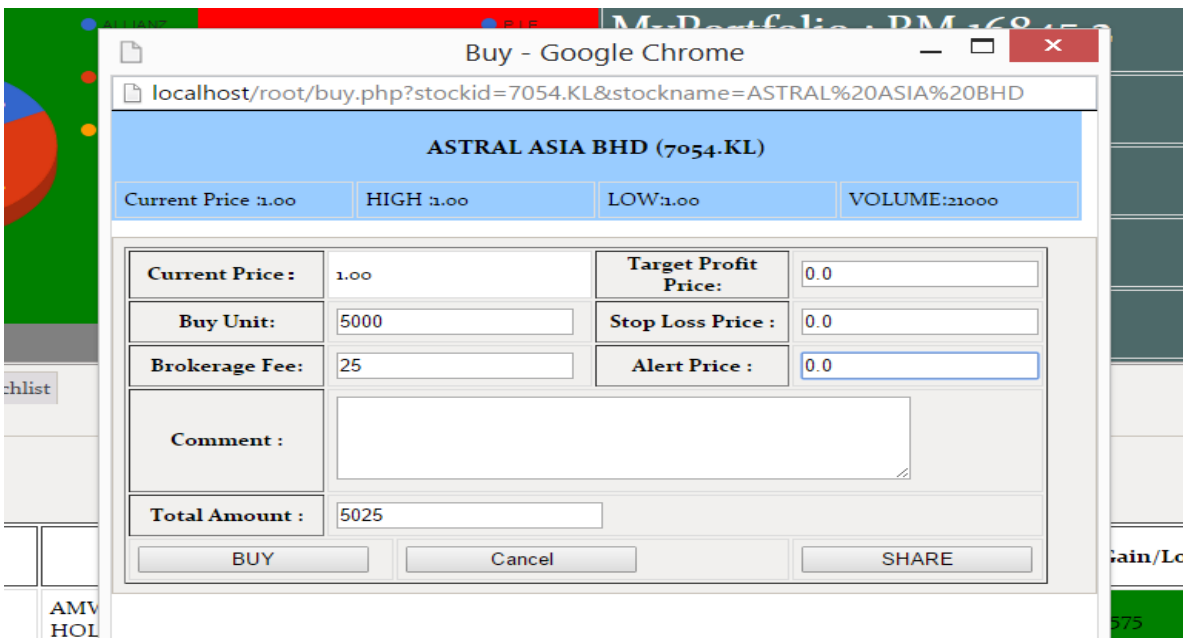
ALLIANZ
P.I.E
MyPortfolio : RM 16845.2

Buy - Google Chrome

localhost/root/buy.php?stockid=7054.KL&stockname=ASTRAL%20ASIA%20BHD

ASTRAL ASIA BHD (7054.KL)

| Current Price :1.00 | HIGH :1.00 | LOW:1.00 | VOLUME:21000 |
|---|---|---|---|

| Current Price : | 1.00 | Target Profit Price: | 0.0 |
|---|---|---|---|
| Buy Unit: | 5000 | Stop Loss Price : | 0.0 |
| Brokerage Fee: | 25 | Alert Price : | 0.0 |
| Comment : | | | |
| Total Amount : | 5025 | | |

BUY Cancel SHARE

chlist
Gain/Lo
AMV HOL
575